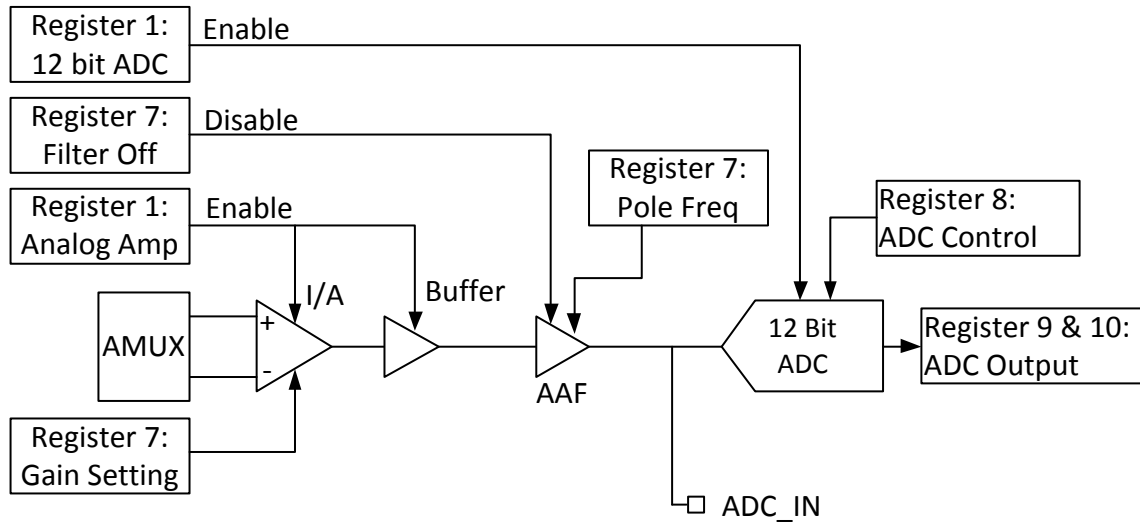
Register 1:
12 bit ADC

Enable

Register 7:
Filter Off

Disable

Register 7:
Pole Freq

Register 1:
Analog Amp

Enable

Register 8:
ADC Control

I/A

Buffer

AMUX

+

-

AAF

12 Bit
ADC

Register 9 & 10:
ADC Output

Register 7:
Gain Setting

ADC_IN